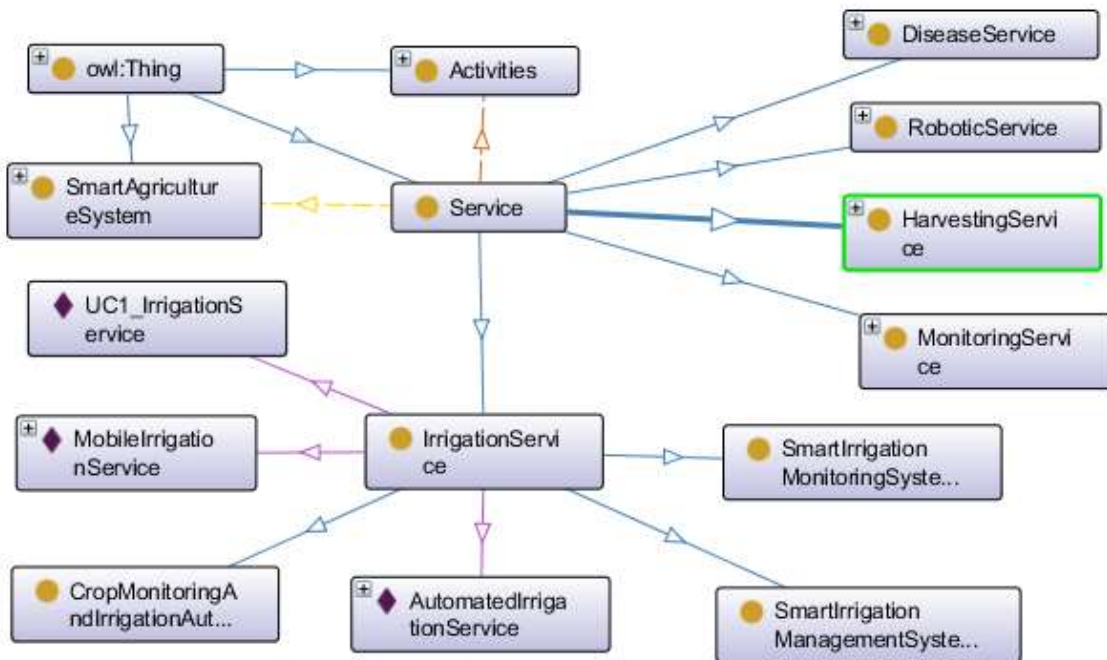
owl:Thing

Activities

DiseaseService

RoboticService

SmartAgricultureSystem

Service

HarvestingService

UC1_IrrigationService

MonitoringService

MobileIrrigationService

IrrigationService

SmartIrrigation MonitoringSyste...

CropMonitoringAndIrrigationAut...

AutomatedIrrigationService

SmartIrrigation ManagementSyste...